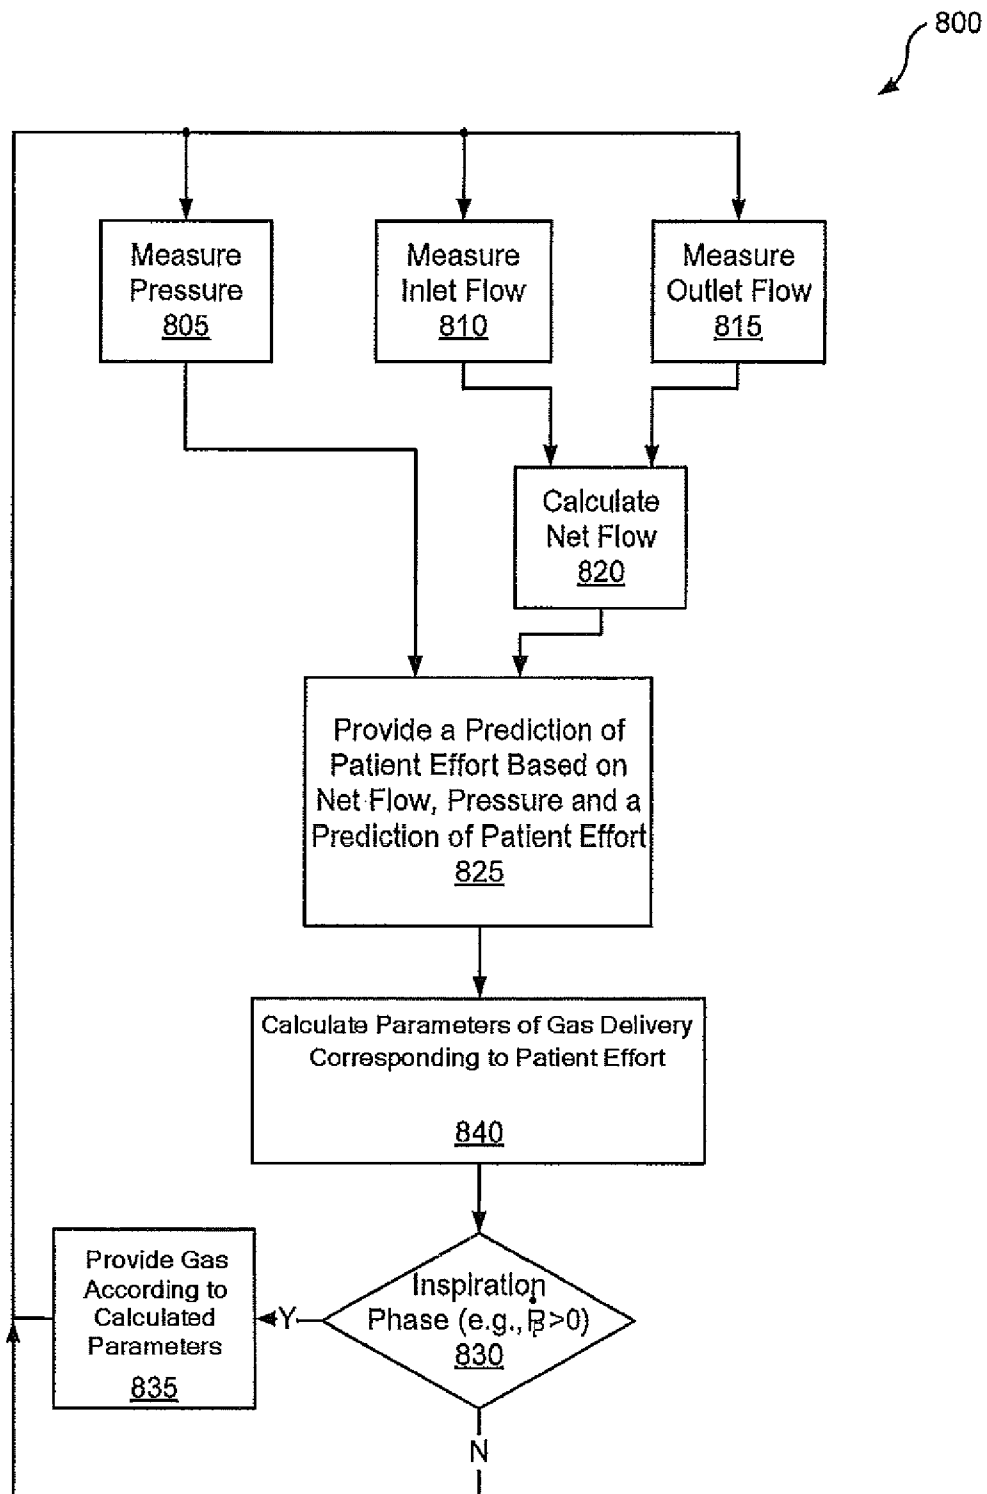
800

Measure Pressure 805

Measure Inlet Flow 810

Measure Outlet Flow 815

Calculate Net Flow 820

Provide a Prediction of Patient Effort Based on Net Flow, Pressure and a Prediction of Patient Effort 825

Calculate Parameters of Gas Delivery Corresponding to Patient Effort 840

Inspiration Phase (e.g., $\dot{P}_p$>0) 830

Y

N

Provide Gas According to Calculated Parameters 835